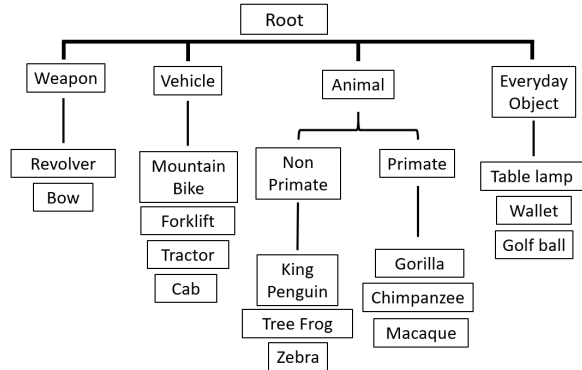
Root

Weapon

Revolver

Bow

Vehicle

Mountain Bike

Forklift

Tractor

Cab

Animal

Non Primate

King Penguin

Tree Frog

Zebra

Primate

Gorilla

Chimpanzee

Macaque

Everyday Object

Table lamp

Wallet

Golf ball